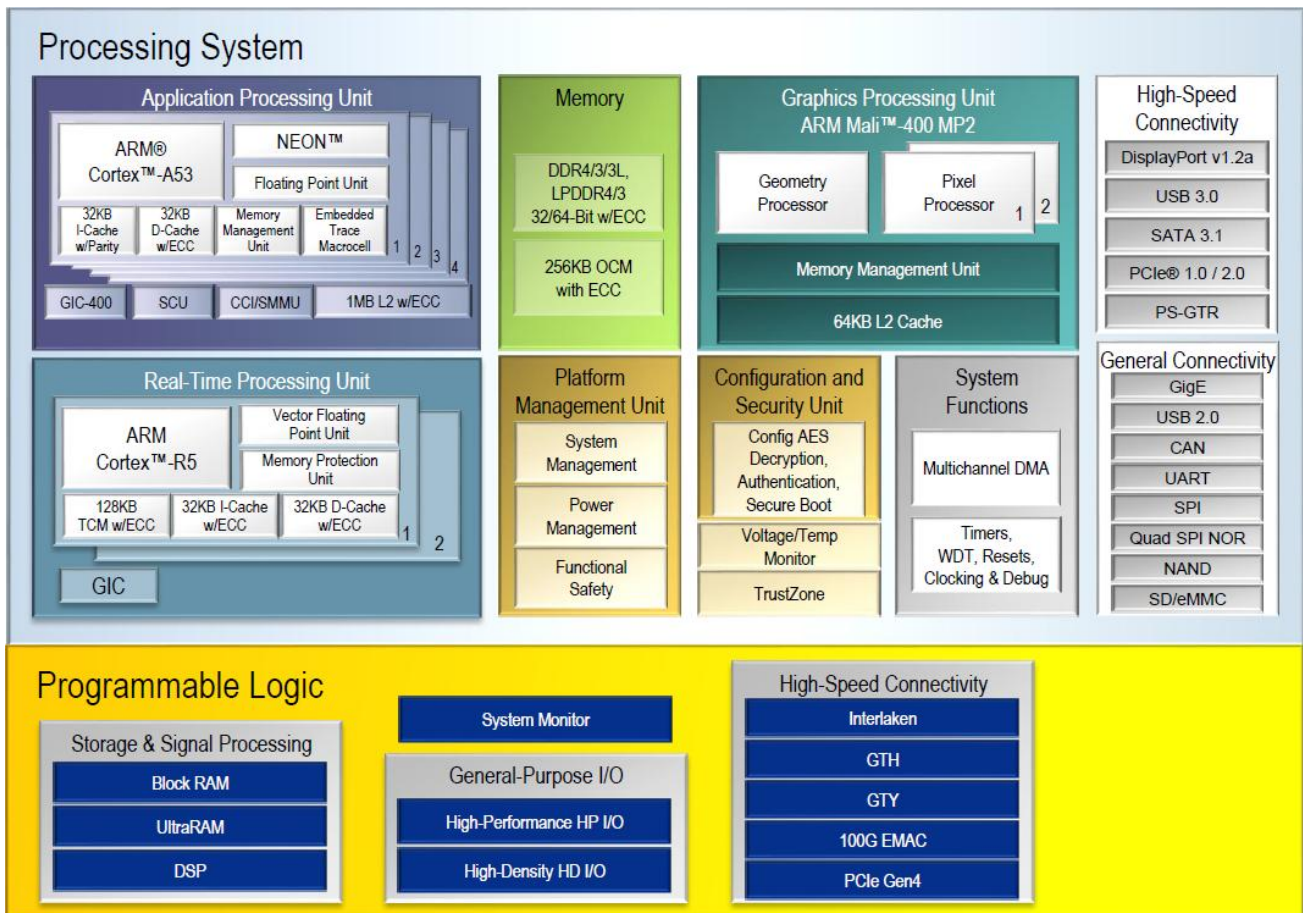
Processing System

Application Processing Unit

ARM® Cortex™-A53

NEON™

Floating Point Unit

32KB I-Cache w/Parity

32KB D-Cache w/ECC

Memory Management Unit

Embedded Trace Macrocell

1 2 3 4

GIC-400

SCU

CCI/SMMU

1MB L2 w/ECC

Memory

DDR4/3/3L, LPDDR4/3 32/64-Bit w/ECC

256KB OCM with ECC

Graphics Processing Unit ARM Mali™-400 MP2

Geometry Processor

Pixel Processor

1 2

Memory Management Unit

64KB L2 Cache

High-Speed Connectivity

DisplayPort v1.2a

USB 3.0

SATA 3.1

PCIe® 1.0 / 2.0

PS-GTR

Real-Time Processing Unit

ARM Cortex™-R5

Vector Floating Point Unit

Memory Protection Unit

128KB TCM w/ECC

32KB I-Cache w/ECC

32KB D-Cache w/ECC

1 2

GIC

Platform Management Unit

System Management

Power Management

Functional Safety

Configuration and Security Unit

Config AES Decryption, Authentication, Secure Boot

Voltage/Temp Monitor

TrustZone

System Functions

Multichannel DMA

Timers, WDT, Resets, Clocking & Debug

General Connectivity

GigE

USB 2.0

CAN

UART

SPI

Quad SPI NOR

NAND

SD/eMMC

Programmable Logic

Storage & Signal Processing

Block RAM

UltraRAM

DSP

System Monitor

General-Purpose I/O

High-Performance HP I/O

High-Density HD I/O

High-Speed Connectivity

Interlaken

GTH

GTY

100G EMAC

PCIe Gen4